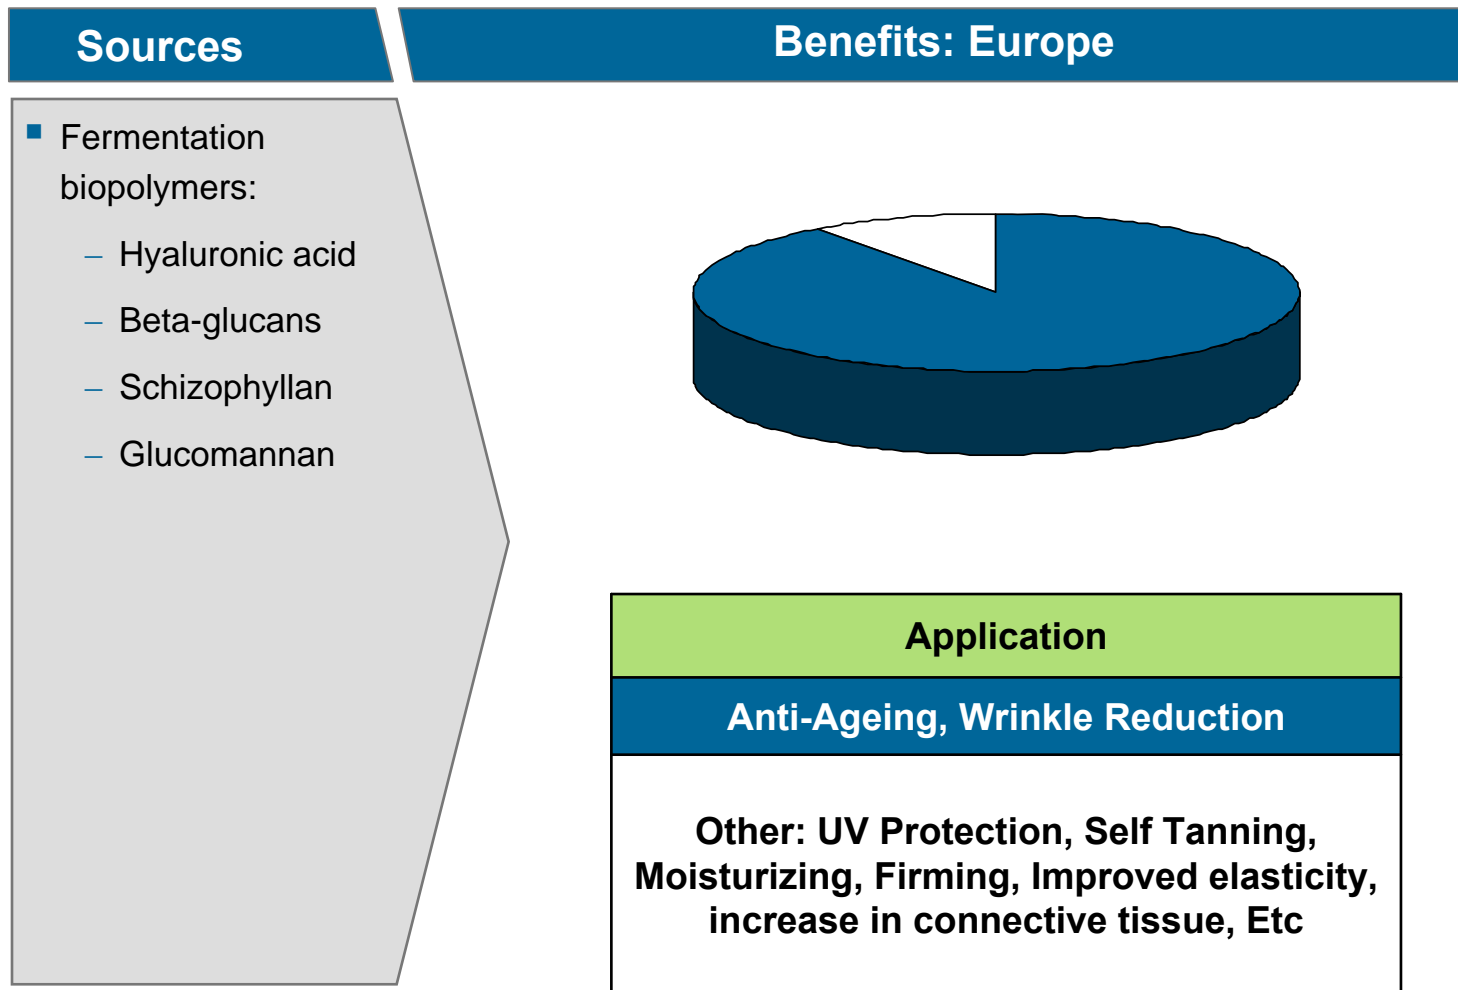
Sources

Benefits: Europe

- Fermentation biopolymers:
  – Hyaluronic acid
  – Beta-glucans
  – Schizophyllan
  – Glucomannan

| Application |
|---|
| Anti-Ageing, Wrinkle Reduction |
| Other: UV Protection, Self Tanning, Moisturizing, Firming, Improved elasticity, increase in connective tissue, Etc |